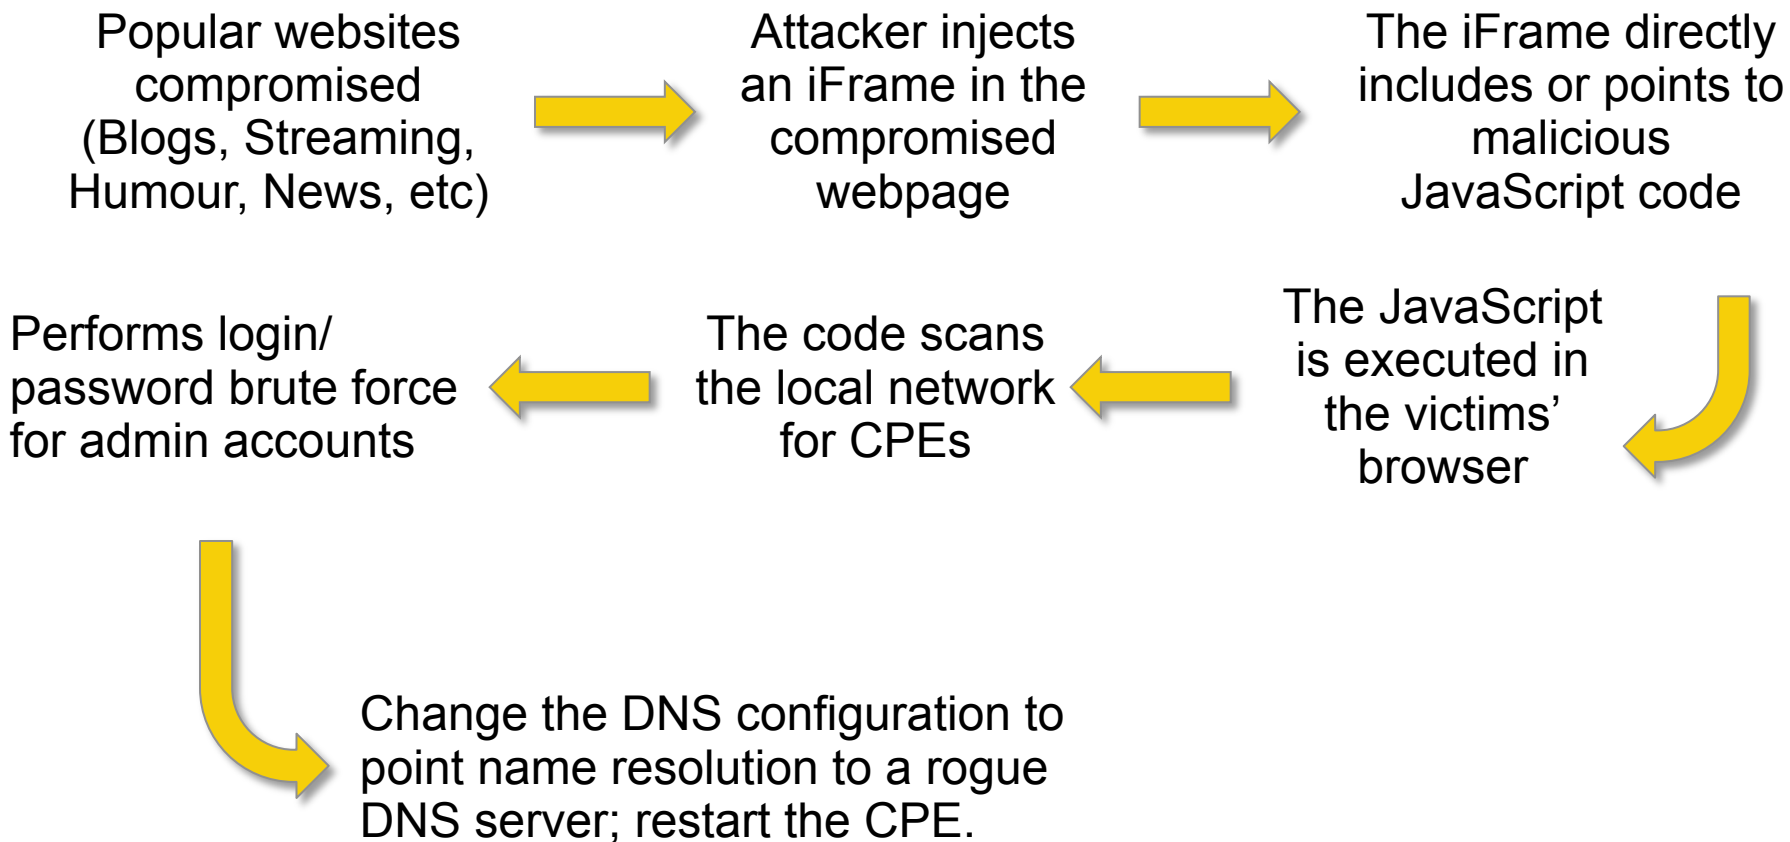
Popular websites compromised (Blogs, Streaming, Humour, News, etc)

Attacker injects an iFrame in the compromised webpage

The iFrame directly includes or points to malicious JavaScript code

The JavaScript is executed in the victims' browser

The code scans the local network for CPEs

Performs login/ password brute force for admin accounts

Change the DNS configuration to point name resolution to a rogue DNS server; restart the CPE.